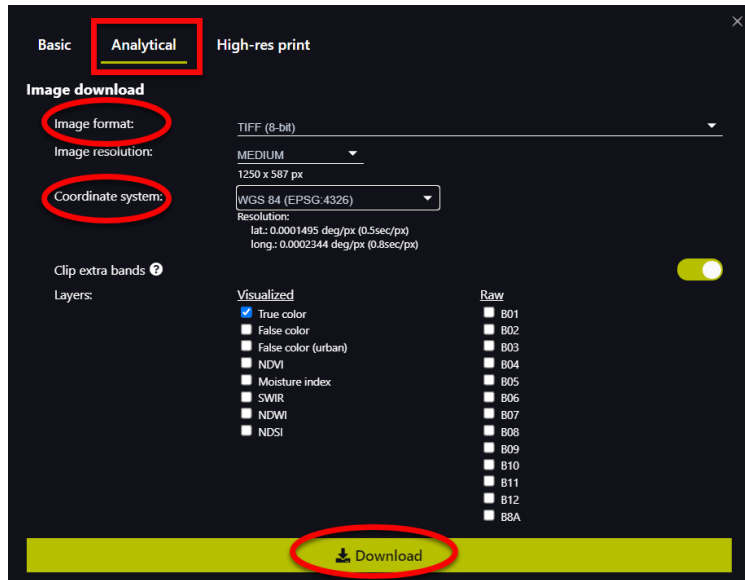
Basic Analytical High-res print

Image download

Image format: TIFF (8-bit)

Image resolution: MEDIUM
1250 x 587 px

Coordinate system: WGS 84 (EPSG:4326)
Resolution:
lat.: 0.0001495 deg/px (0.5sec/px)
long.: 0.0002344 deg/px (0.8sec/px)

Clip extra bands ?

Layers:

Visualized
True color
False color
False color (urban)
NDVI
Moisture index
SWIR
NDWI
NDSI

Raw
B01
B02
B03
B04
B05
B06
B07
B08
B09
B10
B11
B12
B8A

Download